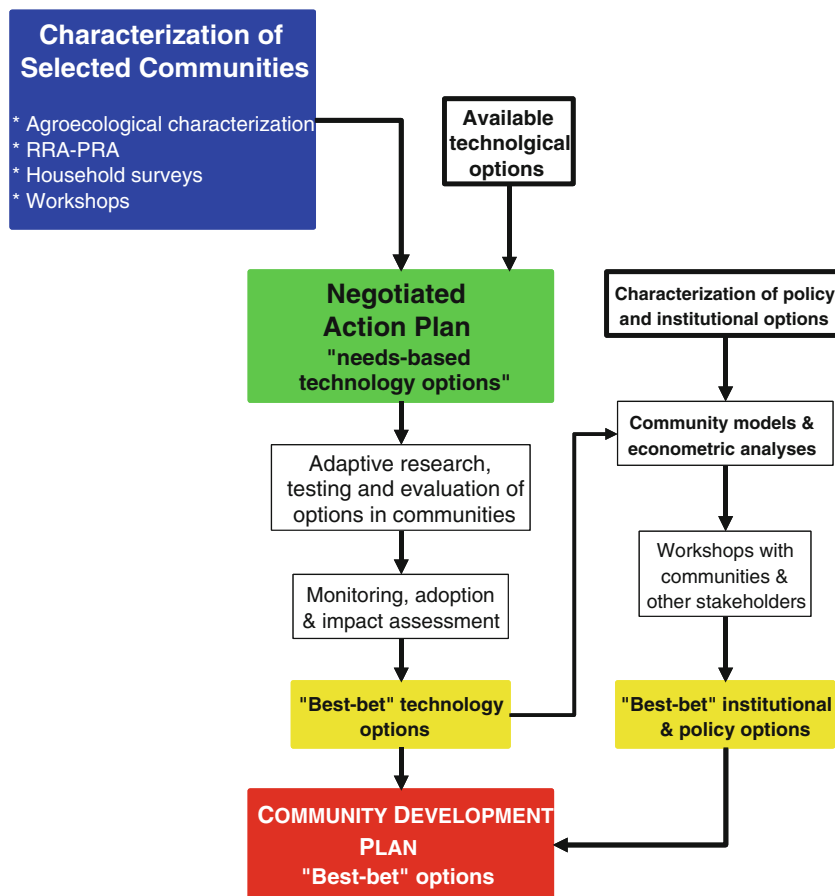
Characterization of Selected Communities

* Agroecological characterization
* RRA-PRA
* Household surveys
* Workshops

Available technolgical options

Negotiated Action Plan
"needs-based technology options"

Characterization of policy and institutional options

Community models & econometric analyses

Adaptive research, testing and evaluation of options in communities

Workshops with communities & other stakeholders

Monitoring, adoption & impact assessment

"Best-bet" technology options

"Best-bet" institutional & policy options

COMMUNITY DEVELOPMENT PLAN
"Best-bet" options